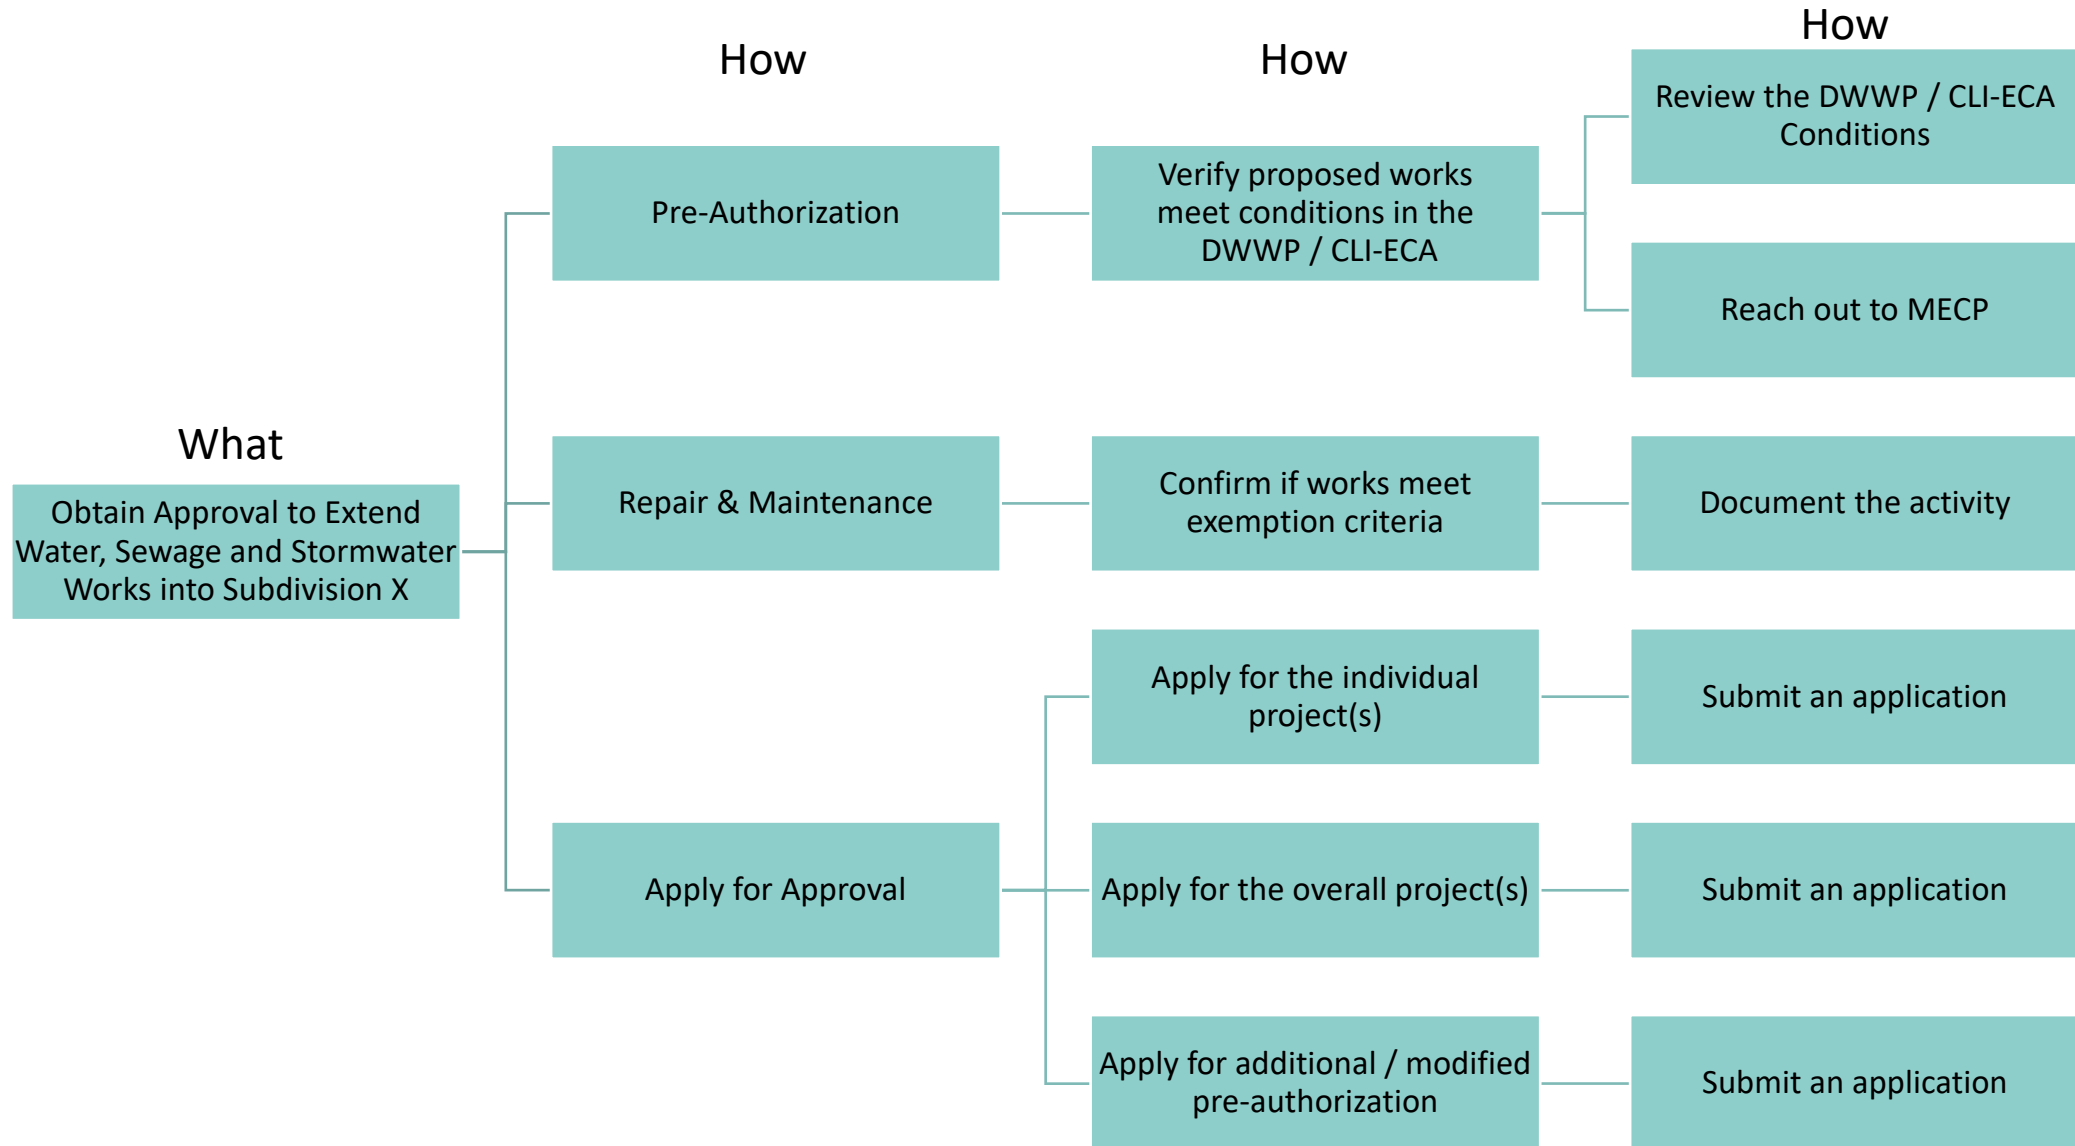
What

Obtain Approval to Extend Water, Sewage and Stormwater Works into Subdivision X

How

Pre-Authorization

Repair & Maintenance

Apply for Approval

How

Verify proposed works meet conditions in the DWWP / CLI-ECA

Confirm if works meet exemption criteria

Apply for the individual project(s)

Apply for the overall project(s)

Apply for additional / modified pre-authorization

How

Review the DWWP / CLI-ECA Conditions

Reach out to MECP

Document the activity

Submit an application

Submit an application

Submit an application